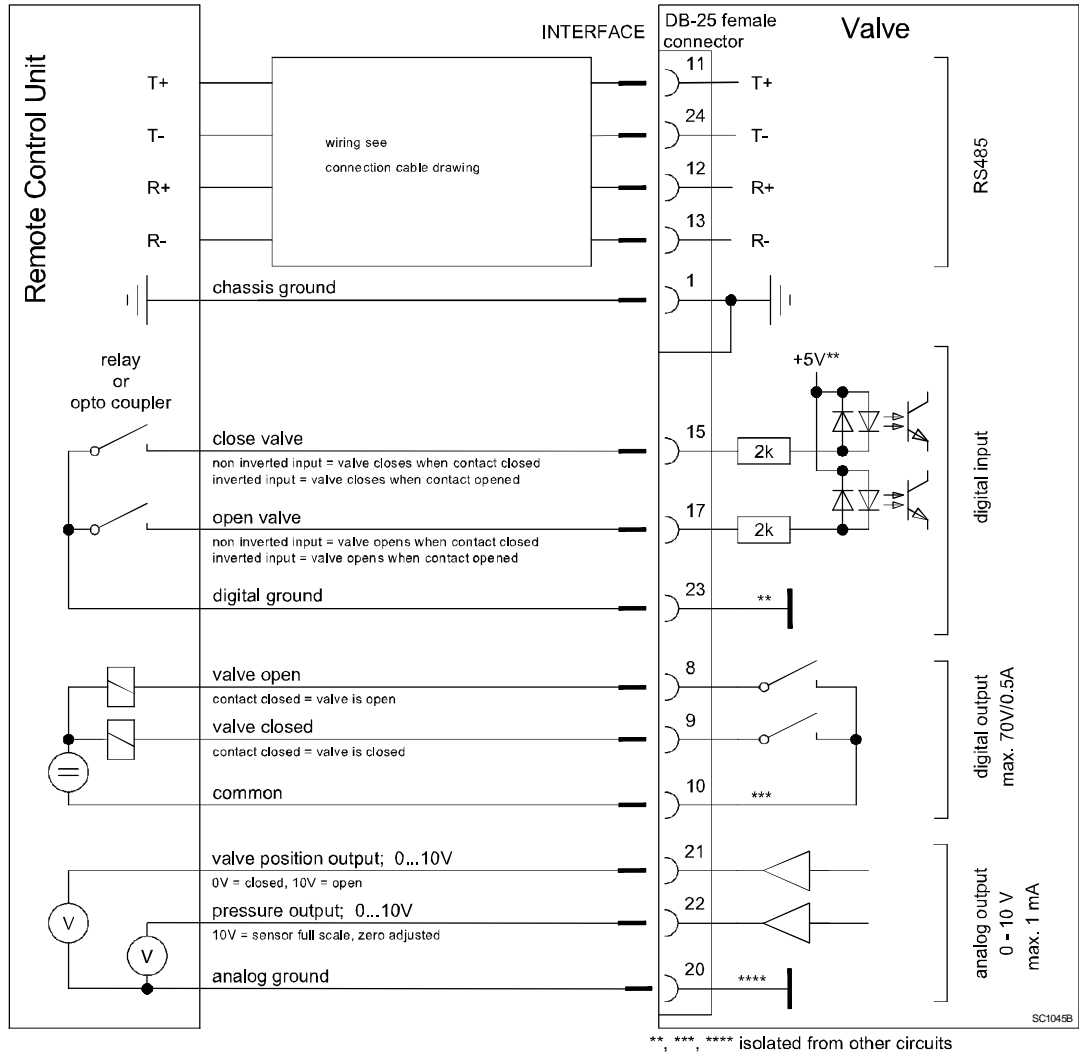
Remote Control Unit

INTERFACE

DB-25 female connector

Valve

T+

T-

R+

R-

wiring see

connection cable drawing

11 T+

24 T-

12 R+

13 R-

RS485

chassis ground

1

relay
or
opto coupler

+5V**

close valve

non inverted input = valve closes when contact closed
inverted input = valve closes when contact opened

15 2k

open valve

non inverted input = valve opens when contact closed
inverted input = valve opens when contact opened

17 2k

digital input

digital ground

23 **

valve open

contact closed = valve is open

8

valve closed

contact closed = valve is closed

9

common

10 ***

digital output
max. 70V/0.5A

valve position output; 0...10V

0V = closed, 10V = open

21

V

pressure output; 0...10V

10V = sensor full scale, zero adjusted

22

V

analog ground

20 ****

analog output
0 - 10 V
max. 1 mA

SC1045B

**, ***, **** isolated from other circuits